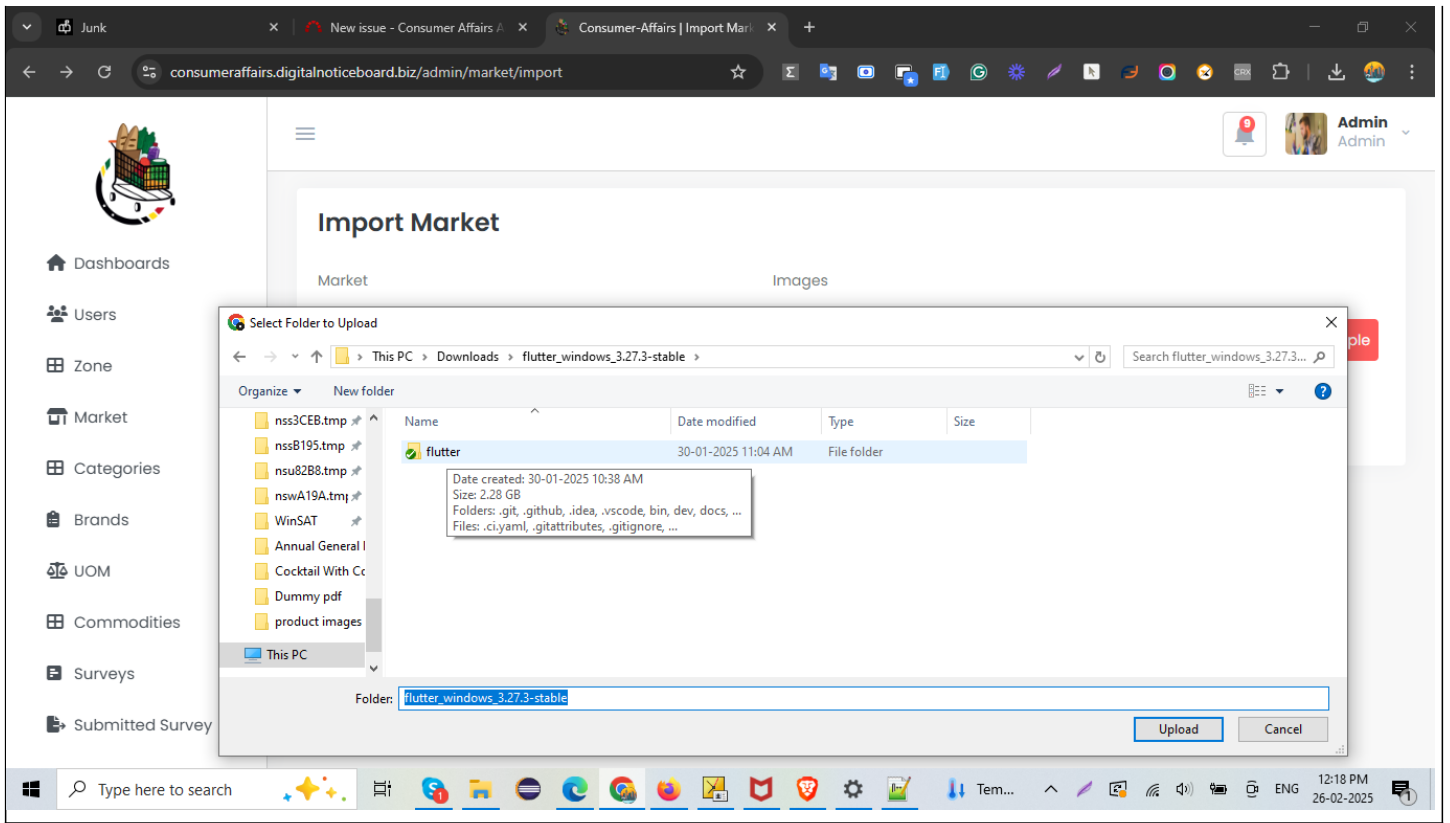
Junk
New issue - Consumer Affairs A
Consumer-Affairs | Import Mark
consumeraffairs.digitalnoticeboard.biz/admin/market/import

9
Admin
Admin

Dashboards
Users
Zone
Market
Categories
Brands
UOM
Commodities
Surveys
Submitted Survey

Import Market
Market
Images
ple

Select Folder to Upload
This PC > Downloads > flutter_windows_3.27.3-stable >
Search flutter_windows_3.27.3...
Organize ▾
New folder
nss3CEB.tmp
nssB195.tmp
nsu82B8.tmp
nswA19A.tm
WinSAT
Annual General I
Cocktail With Co
Dummy pdf
product images
This PC

| Name | Date modified | Type | Size |
|---|---|---|---|
| flutter | 30-01-2025 11:04 AM | File folder | |

Date created: 30-01-2025 10:38 AM
Size: 2.28 GB
Folders: .git, .github, .idea, .vscode, bin, dev, docs, ...
Files: .ci.yaml, .gitattributes, .gitignore, ...

Folder: flutter_windows_3.27.3-stable
Upload
Cancel

Type here to search
Tem...
ENG
12:18 PM
26-02-2025